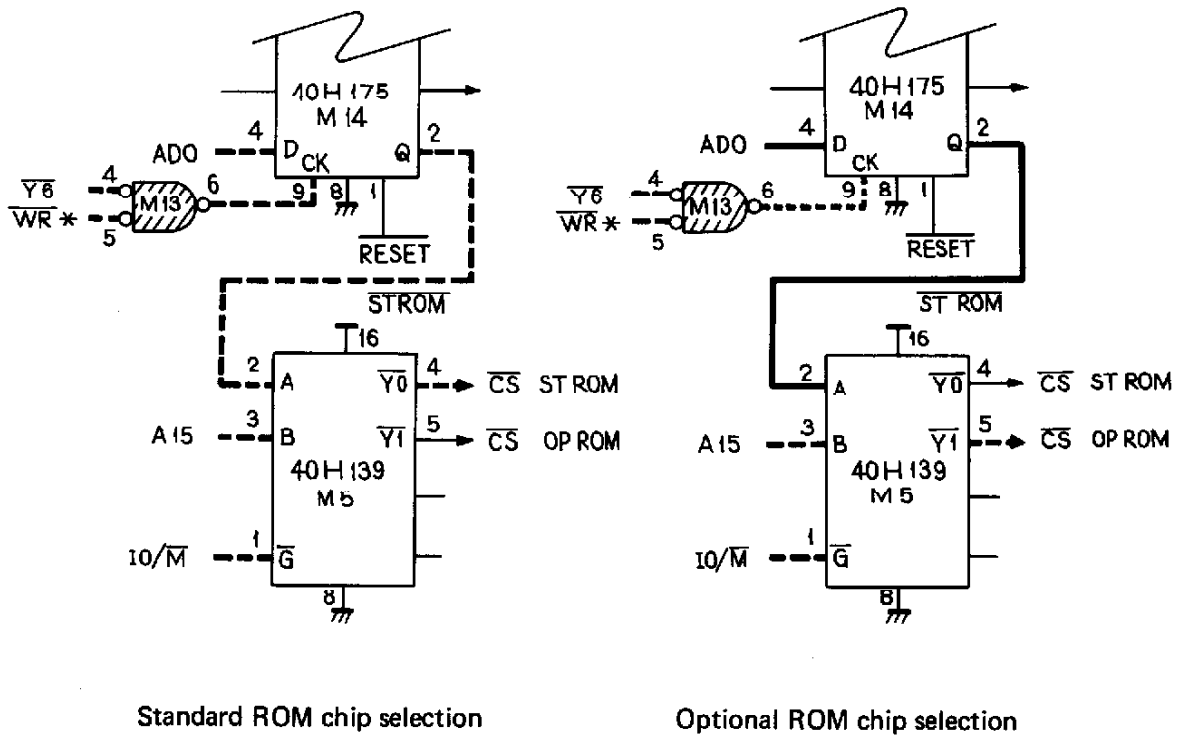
40H175
M14
4
ADO
D
CK
Q
2
9
8
1
$\overline{RESET}$
$\overline{Y6}$
$\overline{WR}$ *
4
5
M13
6
$\overline{STROM}$
16
2
A
$\overline{Y0}$
4
$\overline{CS}$ ST ROM
A15
3
B
$\overline{Y1}$
5
$\overline{CS}$ OP ROM
40H139
M5
IO/$\overline{M}$
1
$\overline{G}$
8

Standard ROM chip selection

40H175
M14
4
ADO
D
CK
Q
2
9
8
1
$\overline{RESET}$
$\overline{Y6}$
$\overline{WR}$ *
4
5
M13
6
$\overline{ST\ ROM}$
16
2
A
$\overline{Y0}$
4
$\overline{CS}$ ST ROM
A15
3
B
$\overline{Y1}$
5
$\overline{CS}$ OP ROM
40H139
M5
IO/$\overline{M}$
1
$\overline{G}$
8

Optional ROM chip selection